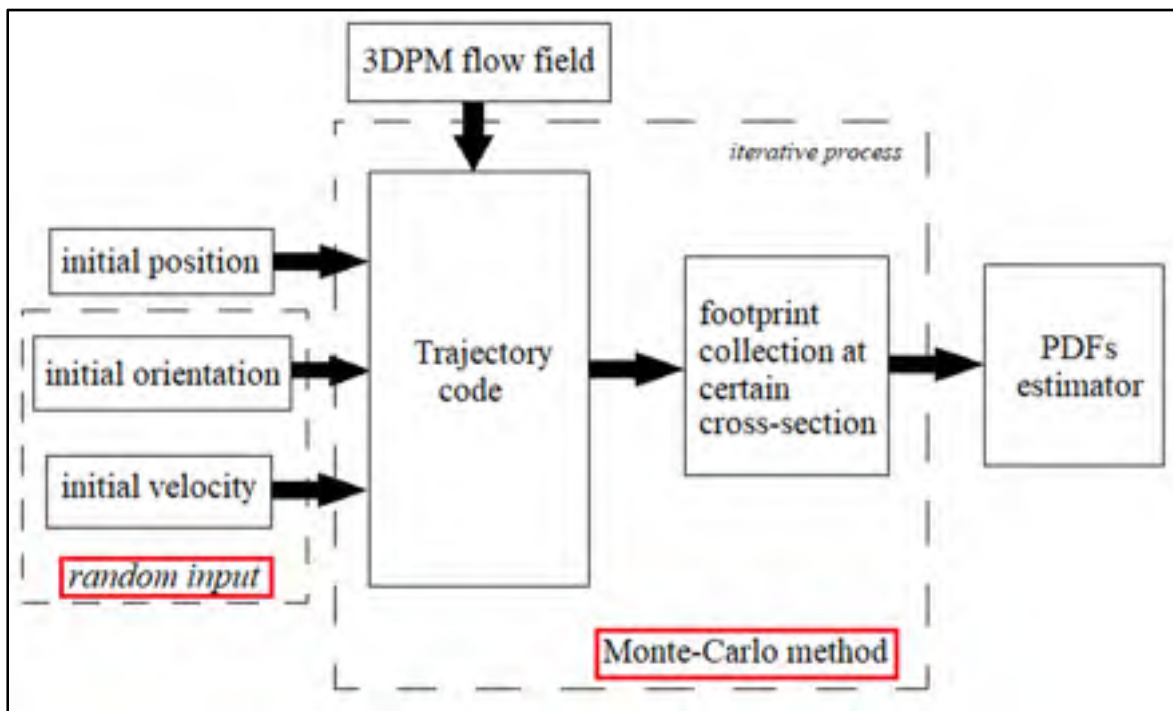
3DPM flow field

iterative process

initial position

initial orientation

initial velocity

random input

Trajectory code

footprint collection at certain cross-section

PDFs estimator

Monte-Carlo method